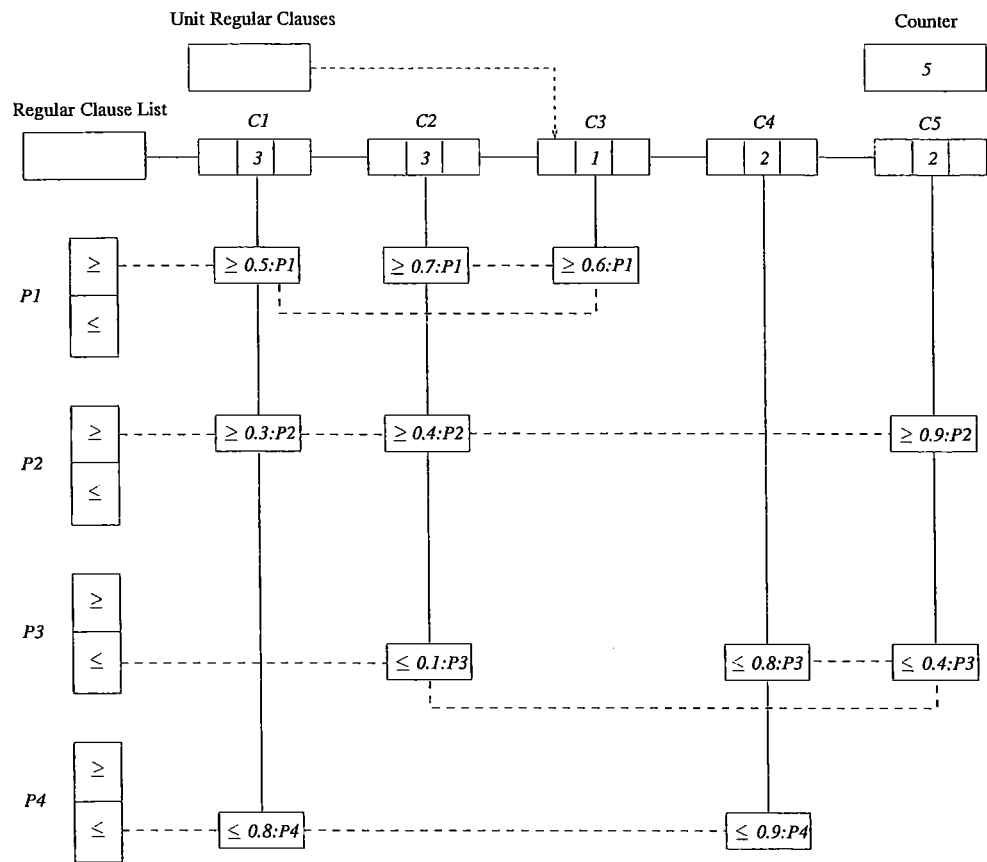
Unit Regular Clauses

Counter

5

Regular Clause List

C1

3

C2

3

C3

1

C4

2

C5

2

P1

$\geq$

$\leq$

$\geq 0.5$:P1

$\geq 0.7$:P1

$\geq 0.6$:P1

P2

$\geq$

$\leq$

$\geq 0.3$:P2

$\geq 0.4$:P2

$\geq 0.9$:P2

P3

$\geq$

$\leq$

$\leq 0.1$:P3

$\leq 0.8$:P3

$\leq 0.4$:P3

P4

$\geq$

$\leq$

$\leq 0.8$:P4

$\leq 0.9$:P4